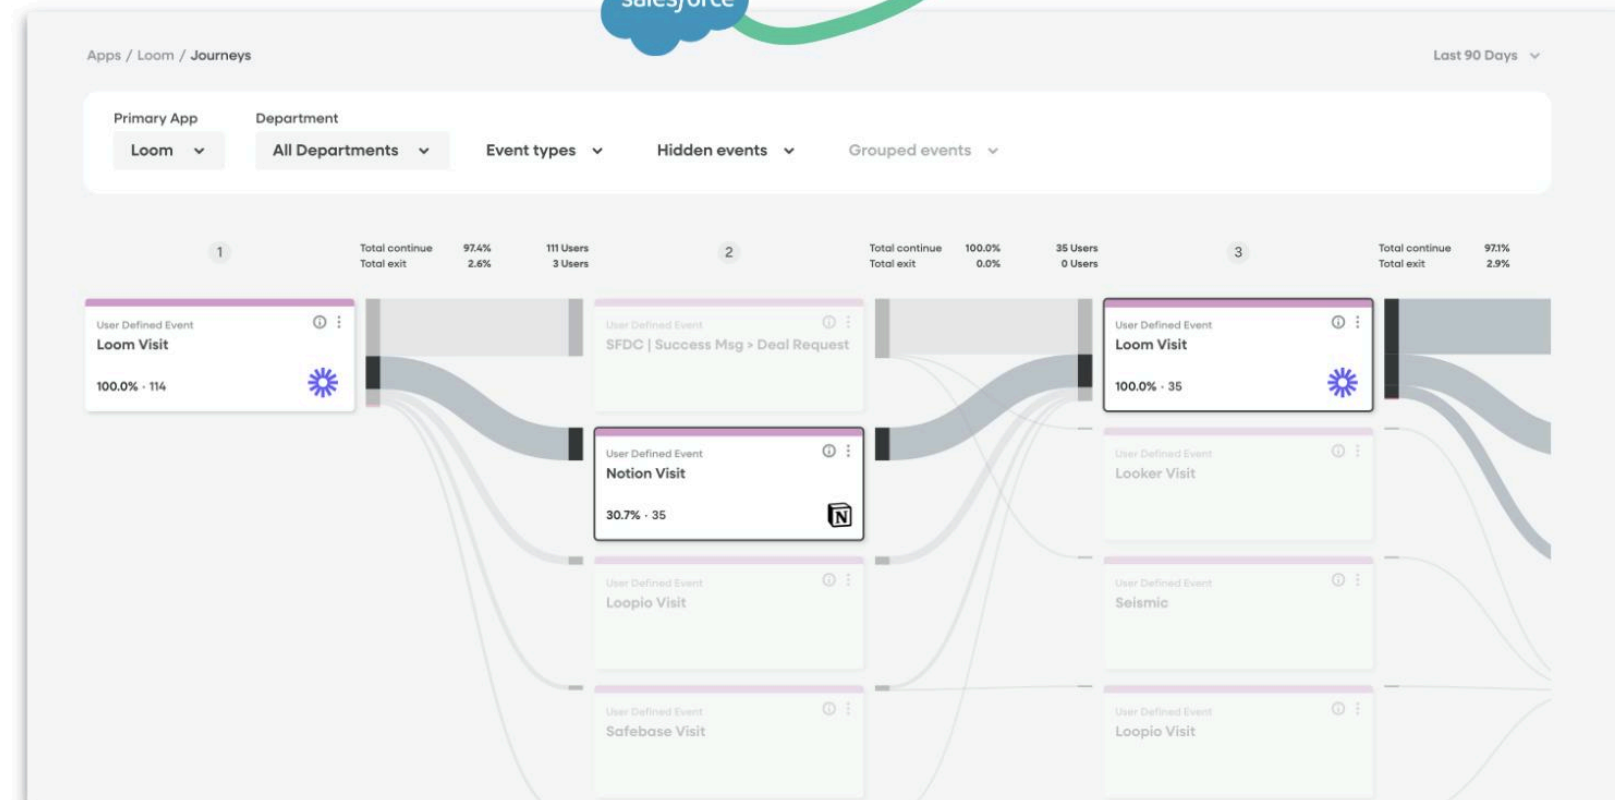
salesforce

Apps / Loom / Journeys

Last 90 Days

Primary App
Loom

Department
All Departments

Event types

Hidden events

Grouped events

1

Total continue 97.4% 111 Users
Total exit 2.6% 3 Users

2

Total continue 100.0% 35 Users
Total exit 0.0% 0 Users

3

Total continue 97.1%
Total exit 2.9%

User Defined Event
Loom Visit
100.0% · 114

User Defined Event
SFDC | Success Msg > Deal Request

User Defined Event
Notion Visit
30.7% · 35

User Defined Event
Loopio Visit

User Defined Event
Safebase Visit

User Defined Event
Loom Visit
100.0% · 35

User Defined Event
Looker Visit

User Defined Event
Seismic

User Defined Event
Loopio Visit